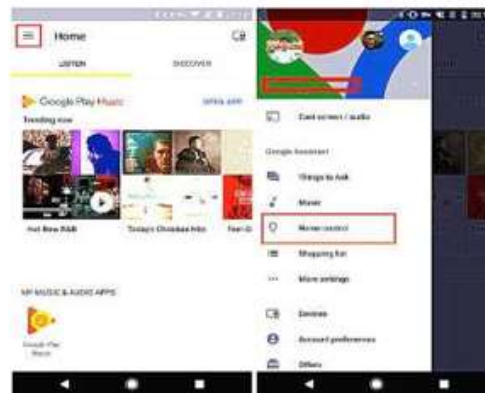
Home

LISTEN

DISCOVER

Google Play Music

OPEN APP

Trending now

Hot New R&B

Today's Christian hits

Feel-G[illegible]

MY MUSIC & AUDIO APPS

Google Play Music

Cast screen / audio

Google Assistant

Things to Ask

Music

Home control

Shopping list

More settings

Devices

Account preferences

Offers